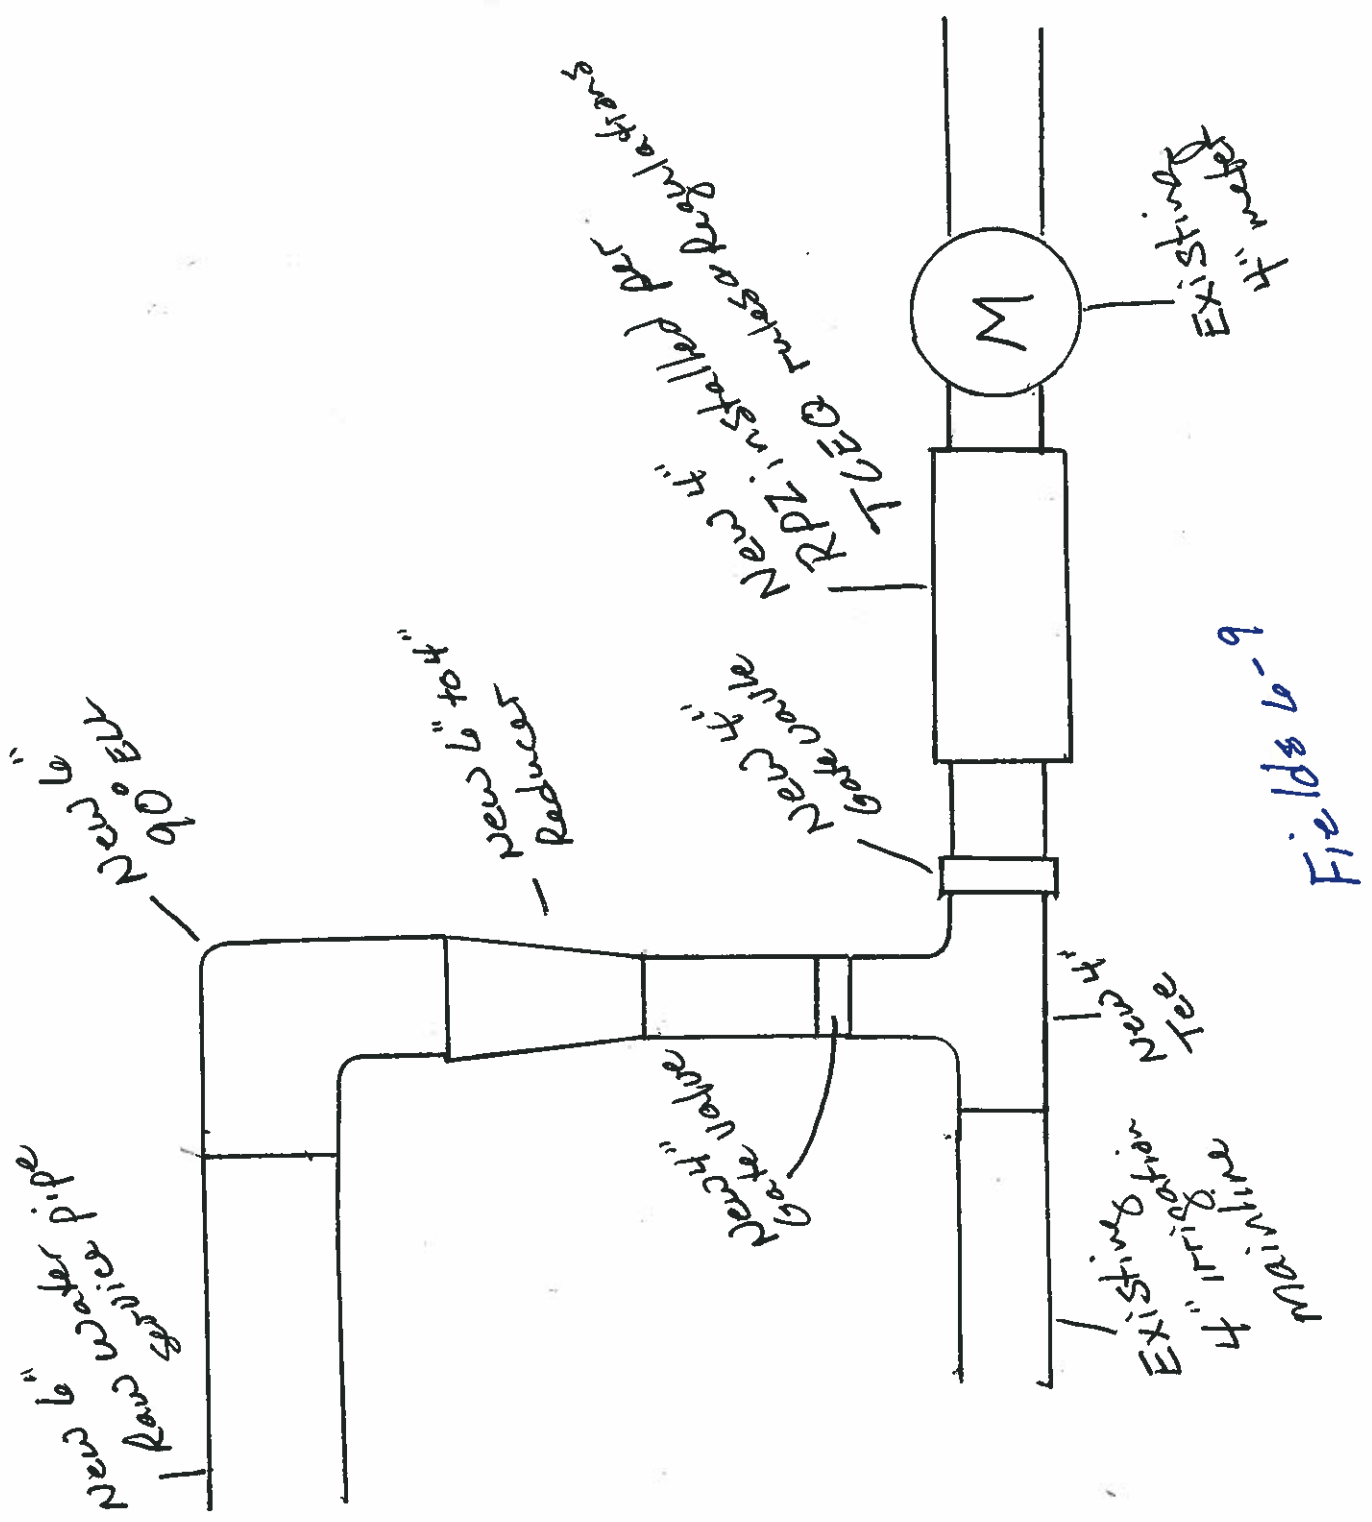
New 4" RPZ installed per TCEQ rules & regulations

M

Existing 4" meter

New 6" 90° Ell

New 6" to 4" Reducer

New 4" Gate valve

Fields 6-9

New 4" Tee

New 4" Gate Valve

New 6" Raw water pipe service

Existing 4" irrigation mainline